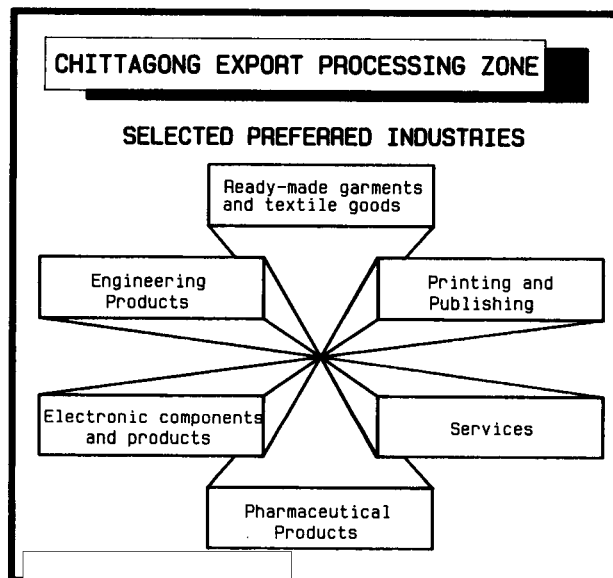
CHITTAGONG EXPORT PROCESSING ZONE

SELECTED PREFERRED INDUSTRIES

Ready-made garments and textile goods

Engineering Products

Printing and Publishing

Electronic components and products

Services

Pharmaceutical Products